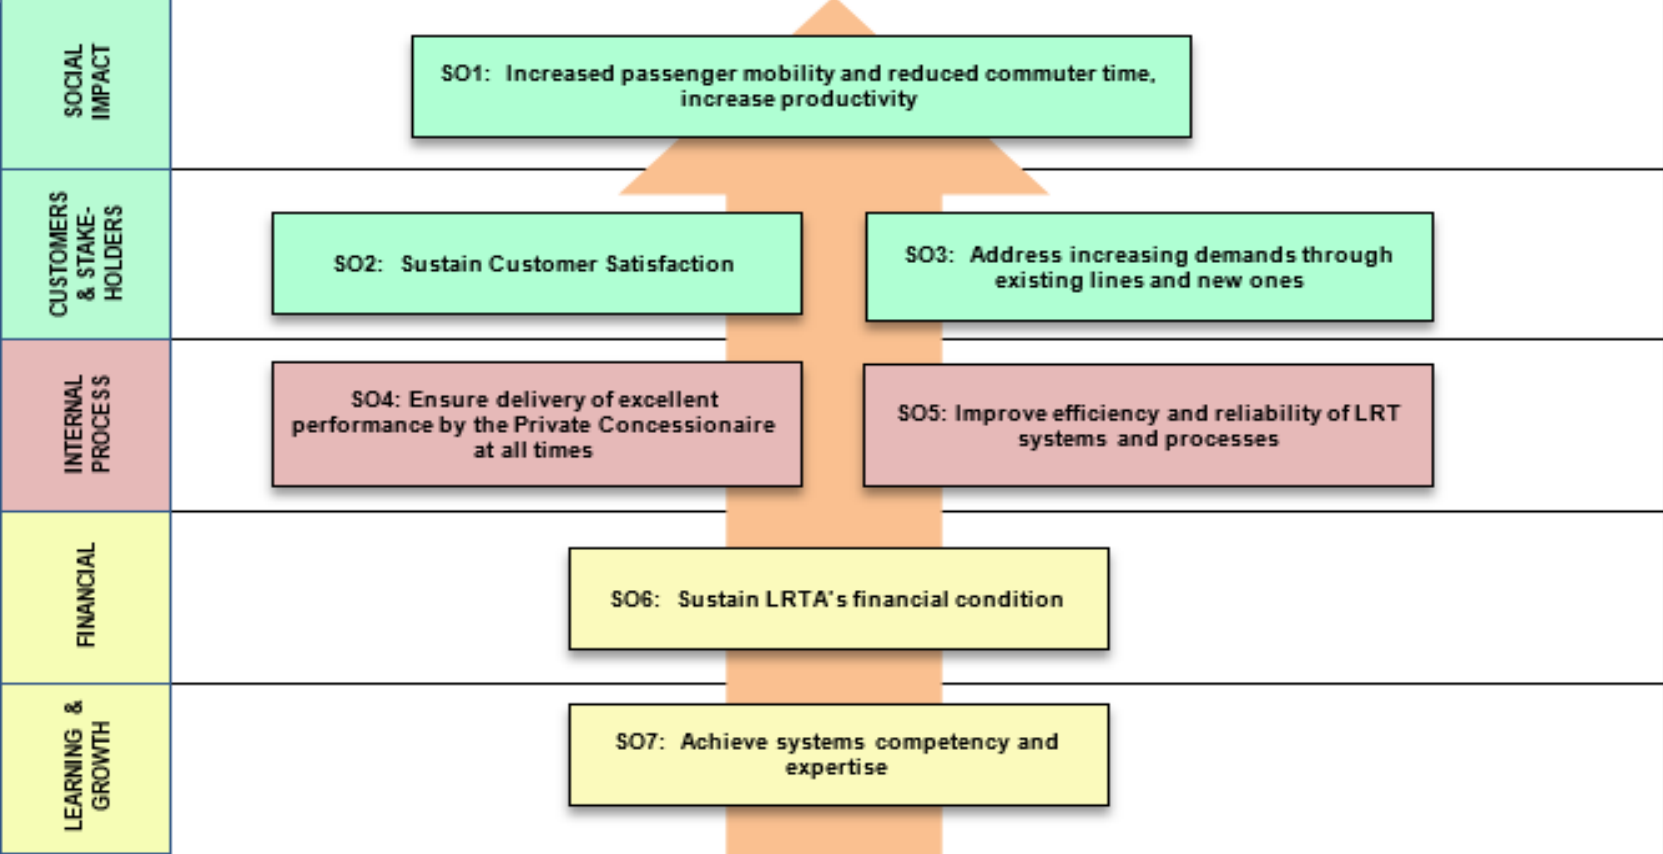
SOCIAL IMPACT

SO1: Increased passenger mobility and reduced commuter time, increase productivity

CUSTOMERS & STAKE-HOLDERS

SO2: Sustain Customer Satisfaction

SO3: Address increasing demands through existing lines and new ones

INTERNAL PROCESS

SO4: Ensure delivery of excellent performance by the Private Concessionaire at all times

SO5: Improve efficiency and reliability of LRT systems and processes

FINANCIAL

SO6: Sustain LRTA's financial condition

LEARNING & GROWTH

SO7: Achieve systems competency and expertise